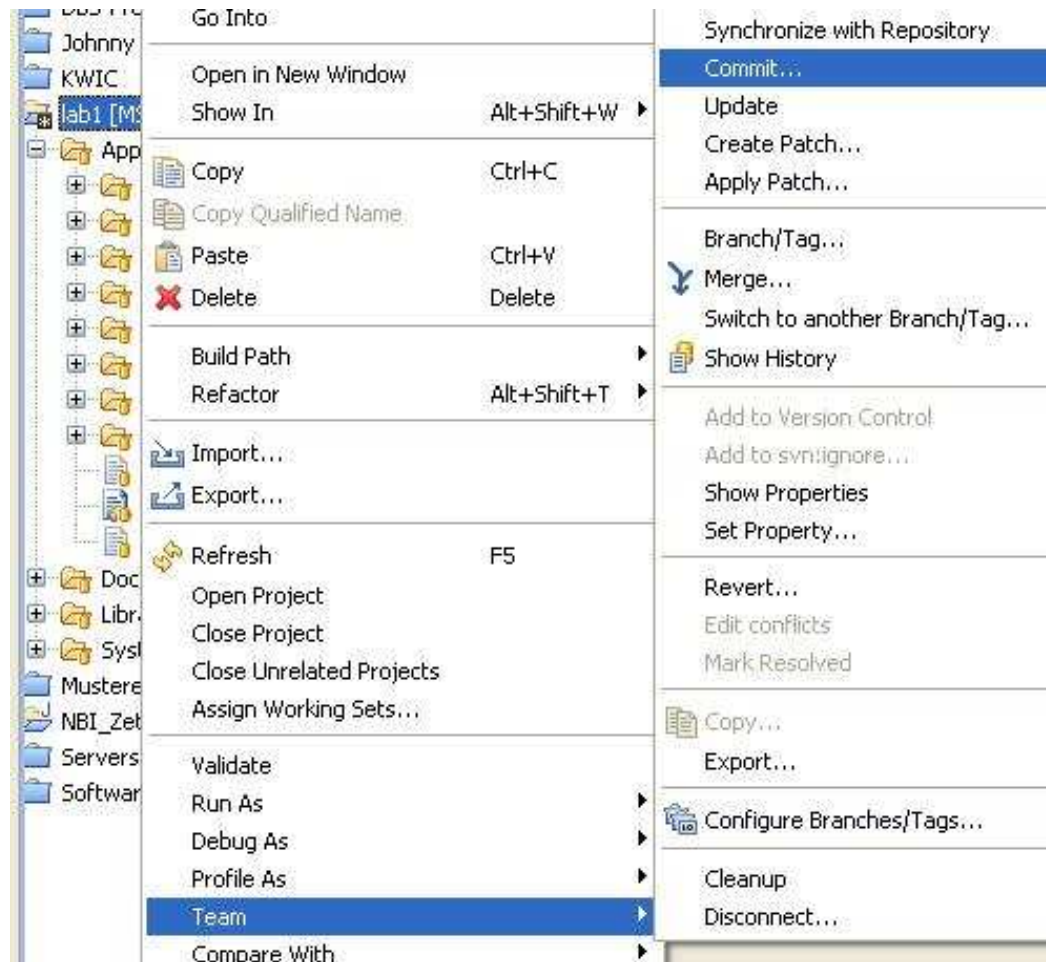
Johnny
KWIC
lab1 [MS
App
Doc
Libr
Sysl
Mustere
NBI_Zet
Servers
Softwar

Go Into
Open in New Window
Show In Alt+Shift+W
Copy Ctrl+C
Copy Qualified Name
Paste Ctrl+V
Delete Delete
Build Path
Refactor Alt+Shift+T
Import...
Export...
Refresh F5
Open Project
Close Project
Close Unrelated Projects
Assign Working Sets...
Validate
Run As
Debug As
Profile As
Team
Compare With

Synchronize with Repository
Commit...
Update
Create Patch...
Apply Patch...
Branch/Tag...
Merge...
Switch to another Branch/Tag...
Show History
Add to Version Control
Add to svn:ignore...
Show Properties
Set Property...
Revert...
Edit conflicts
Mark Resolved
Copy...
Export...
Configure Branches/Tags...
Cleanup
Disconnect...